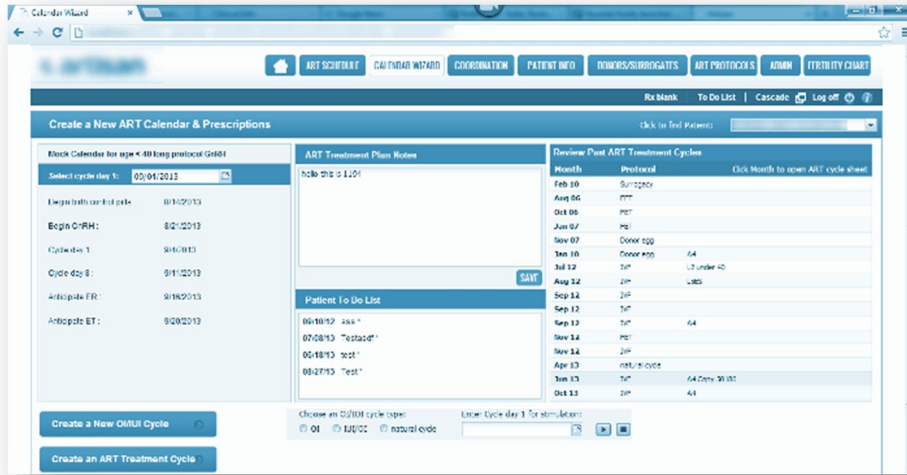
Calendar Wizard

HOME ART SCHEDULE CALENDAR WIZARD COORDINATION PATIENT INFO DONORS/SURROGATES ART PROTOCOLS ADMIN FERTILITY CHART

Rx blank | To Do List | Cascade | Log off

Create a New ART Calendar & Prescriptions

Click to find Patient:

Mock Calendar for age < 40 long protocol GnRH

Select cycle day 1: 09/04/2013

Begin birth control pills 8/14/2013

Begin GnRH : 8/21/2013

Cycle day 1 9/4/2013

Cycle day 8 : 9/11/2013

Anticipate ER : 9/16/2013

Anticipate ET : 9/20/2013

ART Treatment Plan Notes

hello this is 1101

SAVE

Patient To Do List

09/10/12 asa*

07/08/13 Testasdf*

09/18/13 test*

08/27/13 Test*

Review Past ART Treatment Cycles

| Month | Protocol | Click Month to open ART cycle sheet |
|---|---|---|
| Feb 10 | Surrogacy | |
| Aug 06 | FET | |
| Oct 06 | FET | |
| Jun 07 | Fet | |
| Nov 07 | Donor egg | |
| Jan 10 | Donor egg | A4 |
| Jul 12 | IVF | L2 under 40 |
| Aug 12 | IVF | tdes |
| Sep 12 | IVF | |
| Sep 12 | IVF | |
| Sep 12 | IVF | A4 |
| Nov 12 | FET | |
| Nov 12 | IVF | |
| Apr 13 | natural cycle | |
| Jun 13 | IVF | A4 Copy 38 ISI |
| Oct 13 | IVF | A4 |

Create a New OI/IUI Cycle

Create an ART Treatment Cycle

Choose an OI/IUI cycle type:
OI IUI/OI natural cycle

Enter cycle day 1 for stimulation: